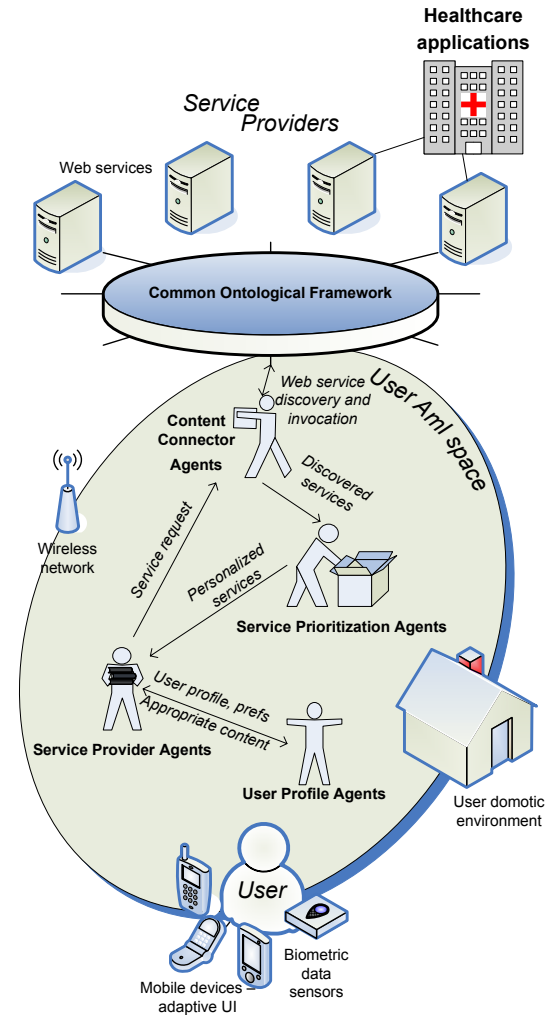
Healthcare applications

Service Providers

Web services

Common Ontological Framework

User AmI space

Web service discovery and invocation

Content Connector Agents

Discovered services

Wireless network

Service request

Personalized services

Service Prioritization Agents

User profile, prefs

Appropriate content

Service Provider Agents

User Profile Agents

User domotic environment

User

Biometric data sensors

Mobile devices adaptive UI